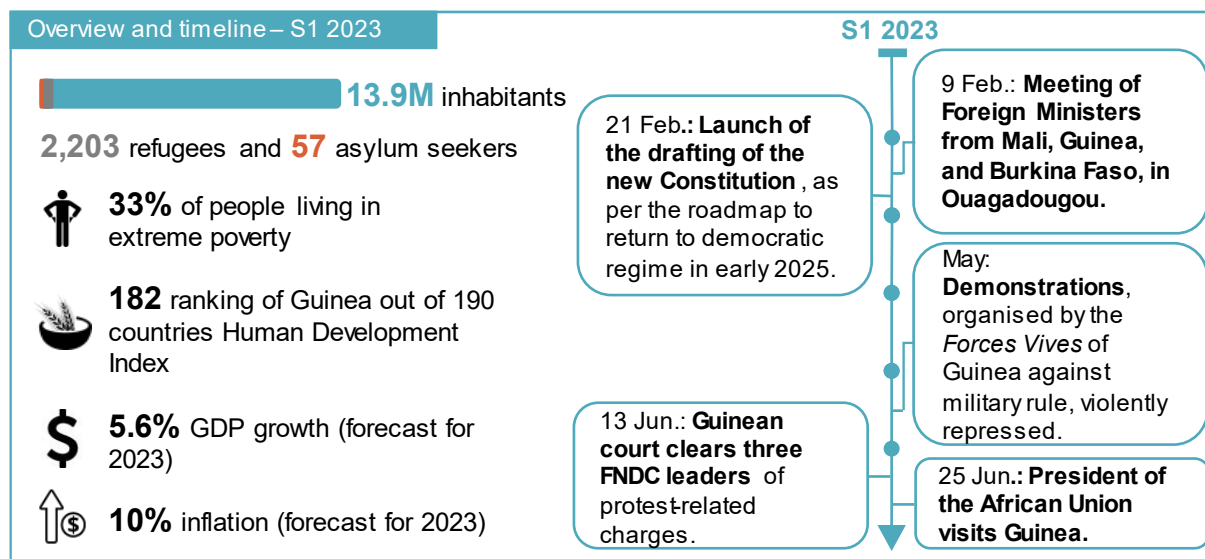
Overview and timeline – S1 2023

13.9M inhabitants

2,203 refugees and 57 asylum seekers

33% of people living in extreme poverty

182 ranking of Guinea out of 190 countries Human Development Index

5.6% GDP growth (forecast for 2023)

10% inflation (forecast for 2023)

S1 2023

9 Feb.: Meeting of Foreign Ministers from Mali, Guinea, and Burkina Faso, in Ouagadougou.

21 Feb.: Launch of the drafting of the new Constitution , as per the roadmap to return to democratic regime in early 2025.

May: Demonstrations, organised by the Forces Vives of Guinea against military rule, violently repressed.

13 Jun.: Guinean court clears three FNDC leaders of protest-related charges.

25 Jun.: President of the African Union visits Guinea.